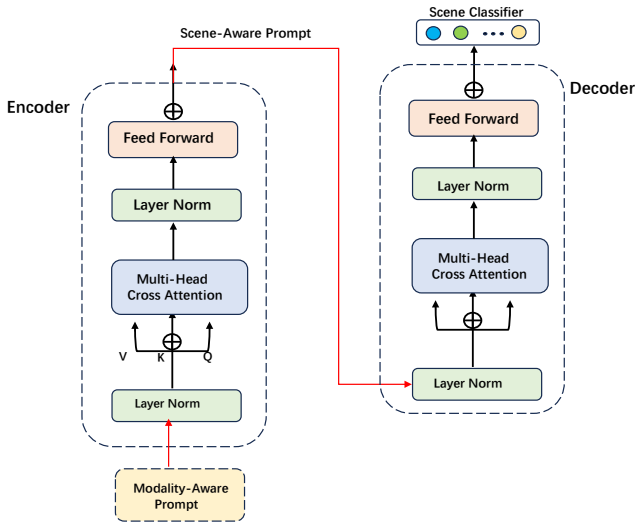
Scene-Aware Prompt

Scene Classifier

Encoder

Decoder

Feed Forward

Layer Norm

Multi-Head Cross Attention

V K Q

Layer Norm

Modality-Aware Prompt

Feed Forward

Layer Norm

Multi-Head Cross Attention

Layer Norm